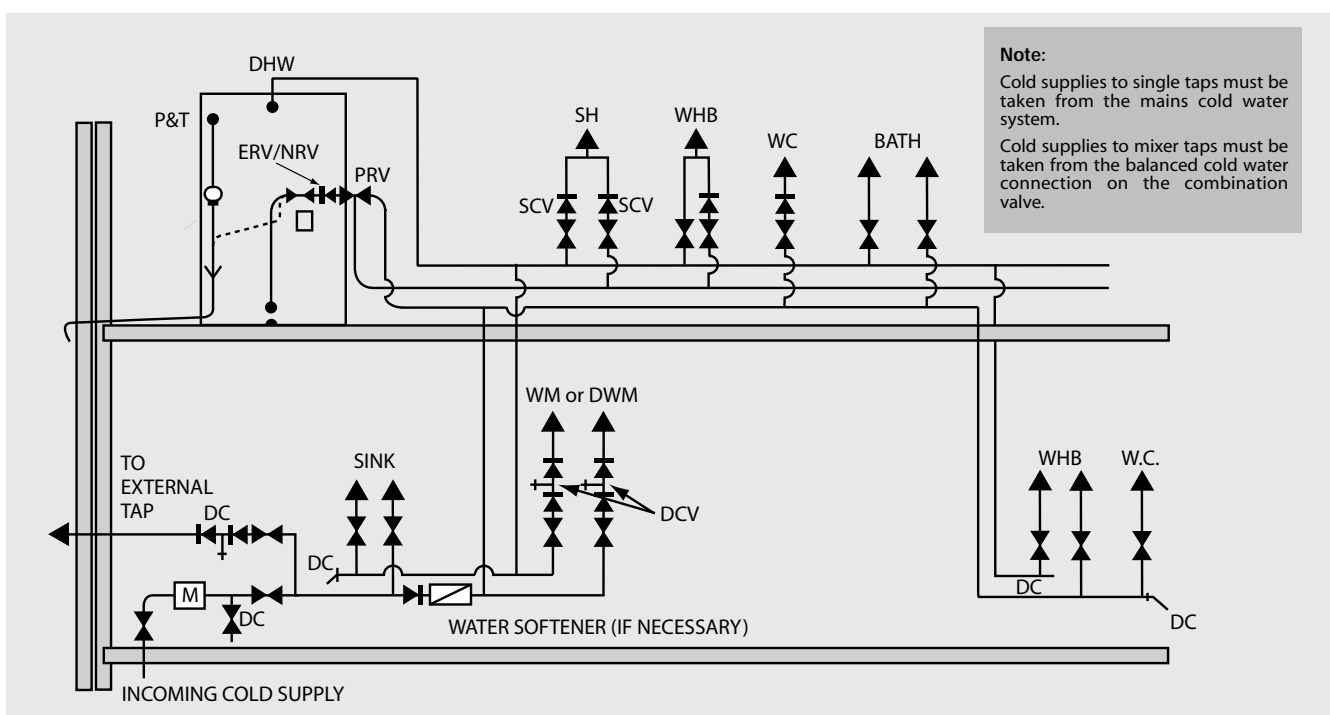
Note:

Cold supplies to single taps must be taken from the mains cold water system.

Cold supplies to mixer taps must be taken from the balanced cold water connection on the combination valve.

DHW

P&T

ERV/NRV

PRV

SH

WHB

WC

BATH

SCV

SCV

WM or DWM

SINK

TO EXTERNAL TAP

DC

DCV

DC

M

DC

WATER SOFTENER (IF NECESSARY)

WHB

W.C.

DC

DC

INCOMING COLD SUPPLY